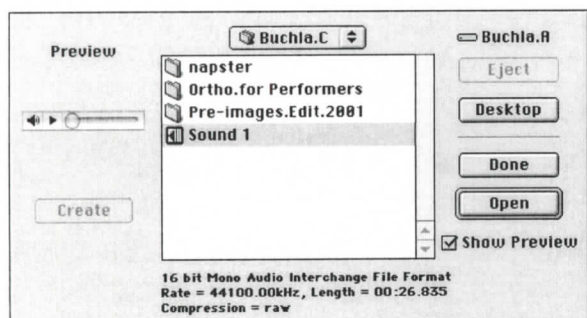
Preview

Buchla.C

Buchla.A

napster

Ortho.for Performers

Pre-images.Edit.2001

Sound 1

Eject

Desktop

Done

Open

Create

Show Preview

16 bit Mono Audio Interchange File Format
Rate = 44100.00kHz, Length = 00:26.835
Compression = raw